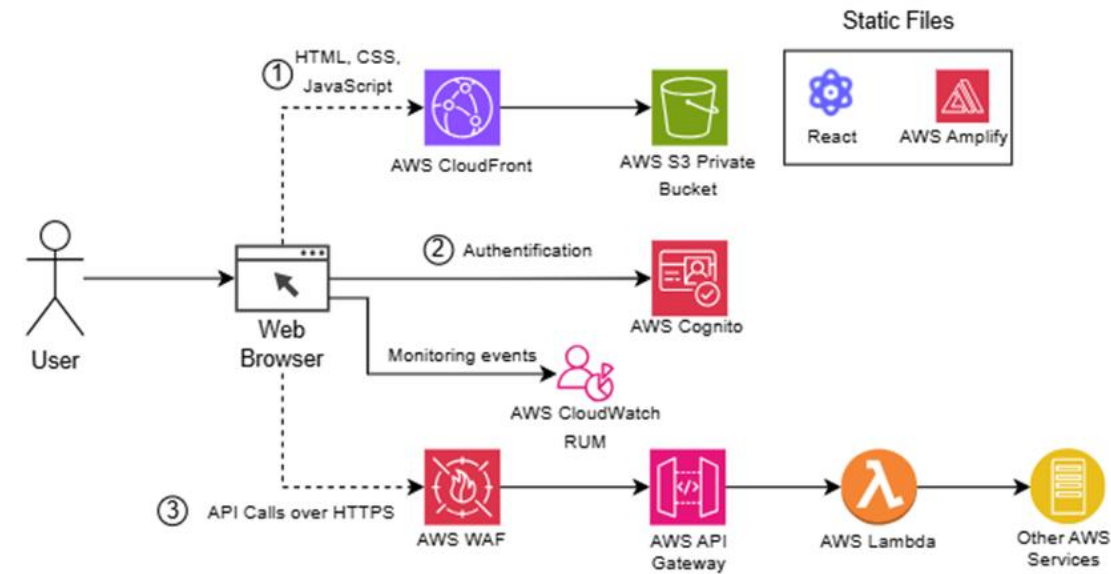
Static Files

React

AWS Amplify

① HTML, CSS, JavaScript

AWS CloudFront

AWS S3 Private Bucket

User

Web Browser

② Authentification

AWS Cognito

Monitoring events

AWS CloudWatch RUM

③ API Calls over HTTPS

AWS WAF

AWS API Gateway

AWS Lambda

Other AWS Services